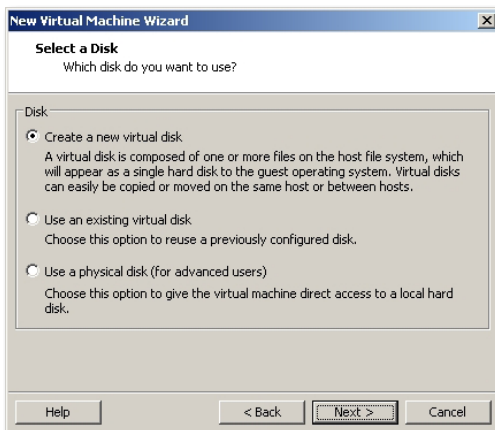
New Virtual Machine Wizard

Select a Disk
Which disk do you want to use?

Disk

Create a new virtual disk
A virtual disk is composed of one or more files on the host file system, which will appear as a single hard disk to the guest operating system. Virtual disks can easily be copied or moved on the same host or between hosts.

Use an existing virtual disk
Choose this option to reuse a previously configured disk.

Use a physical disk (for advanced users)
Choose this option to give the virtual machine direct access to a local hard disk.

Help
< Back
Next >
Cancel